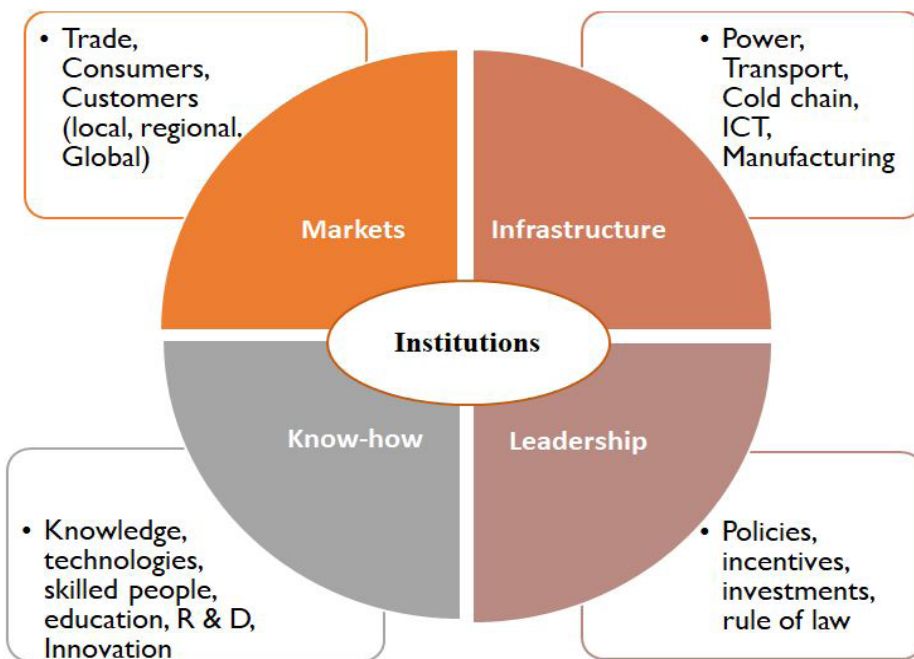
• Trade, Consumers, Customers (local, regional, Global)

• Power, Transport, Cold chain, ICT, Manufacturing

Markets

Infrastructure

Institutions

Know-how

Leadership

• Knowledge, technologies, skilled people, education, R & D, Innovation

• Policies, incentives, investments, rule of law